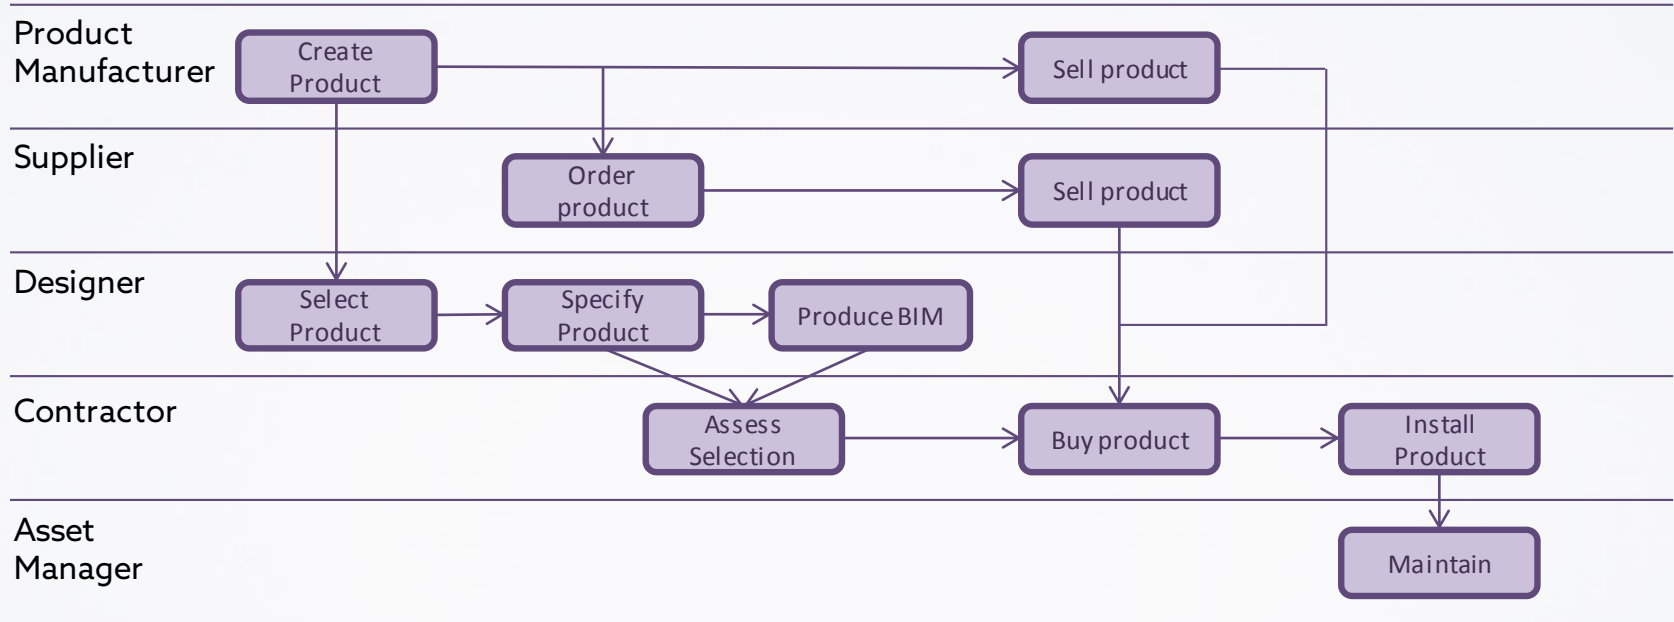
Product Manufacturer

Create Product

Sell product

Supplier

Order product

Sell product

Designer

Select Product

Specify Product

Produce BIM

Contractor

Assess Selection

Buy product

Install Product

Asset Manager

Maintain